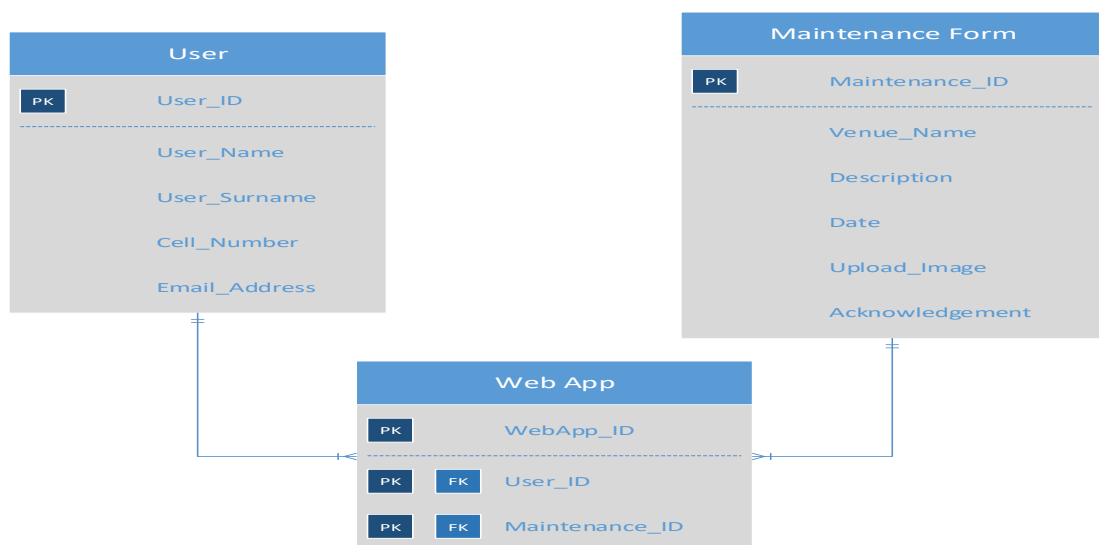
User

PK User_ID

User_Name

User_Surname

Cell_Number

Email_Address

Maintenance Form

PK Maintenance_ID

Venue_Name

Description

Date

Upload_Image

Acknowledgement

Web App

PK WebApp_ID

PK FK User_ID

PK FK Maintenance_ID